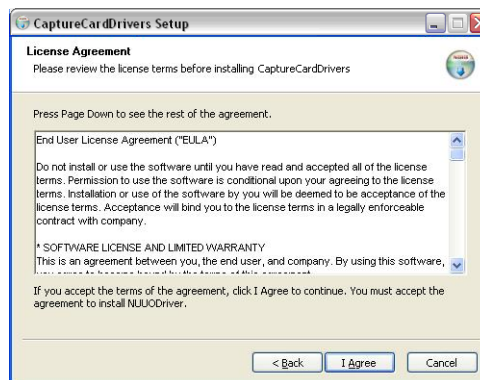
CaptureCardDrivers Setup

License Agreement
Please review the license terms before installing CaptureCardDrivers

Press Page Down to see the rest of the agreement.

End User License Agreement ("EULA")

Do not install or use the software until you have read and accepted all of the license terms. Permission to use the software is conditional upon your agreeing to the license terms. Installation or use of the software by you will be deemed to be acceptance of the license terms. Acceptance will bind you to the license terms in a legally enforceable contract with company.

* SOFTWARE LICENSE AND LIMITED WARRANTY
This is an agreement between you, the end user, and company. By using this software, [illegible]

If you accept the terms of the agreement, click I Agree to continue. You must accept the agreement to install NUUODriver.

< Back   I Agree   Cancel